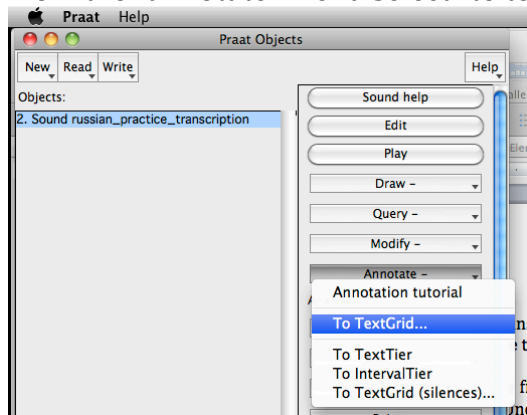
Praat Help

Praat Objects

New Read Write

Help

Objects:

2. Sound russian_practice_transcription

Sound help

Edit

Play

Draw -

Query -

Modify -

Annotate -

Annotation tutorial

To TextGrid...

To TextTier

To IntervalTier

To TextGrid (silences)...